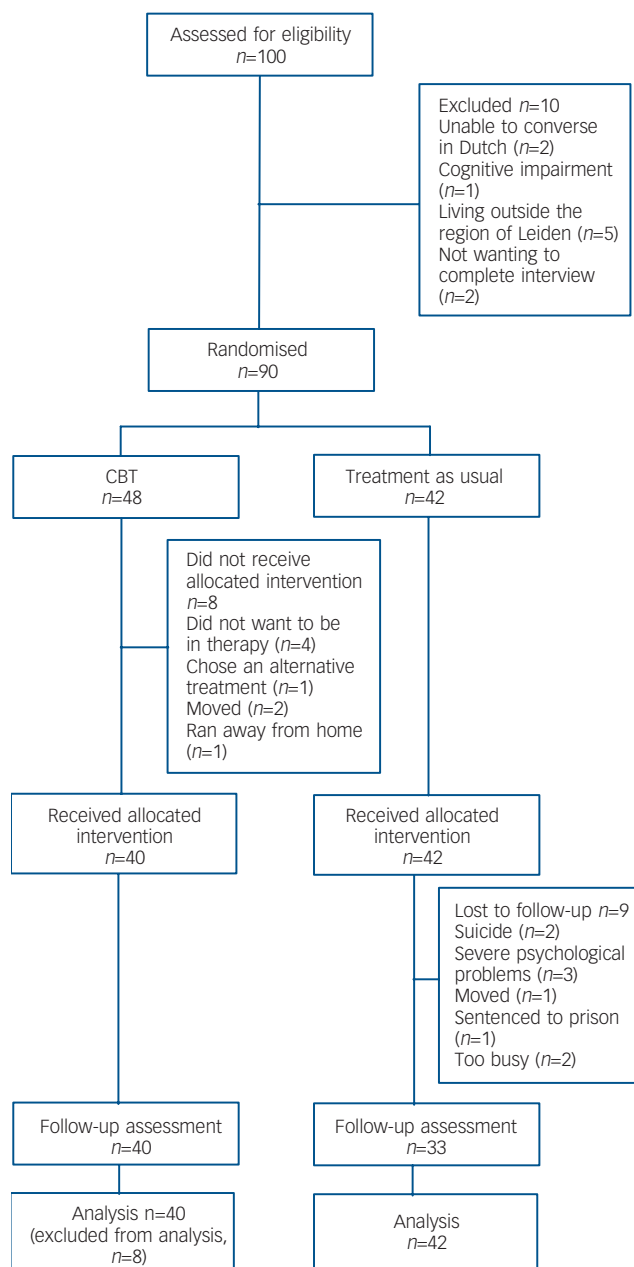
Assessed for eligibility
$n$=100

Excluded $n$=10
Unable to converse in Dutch ($n$=2)
Cognitive impairment ($n$=1)
Living outside the region of Leiden ($n$=5)
Not wanting to complete interview ($n$=2)

Randomised
$n$=90

CBT
$n$=48

Treatment as usual
$n$=42

Did not receive allocated intervention
$n$=8
Did not want to be in therapy ($n$=4)
Chose an alternative treatment ($n$=1)
Moved ($n$=2)
Ran away from home ($n$=1)

Received allocated intervention
$n$=40

Received allocated intervention
$n$=42

Lost to follow-up $n$=9
Suicide ($n$=2)
Severe psychological problems ($n$=3)
Moved ($n$=1)
Sentenced to prison ($n$=1)
Too busy ($n$=2)

Follow-up assessment
$n$=40

Follow-up assessment
$n$=33

Analysis n=40
(excluded from analysis, $n$=8)

Analysis
$n$=42